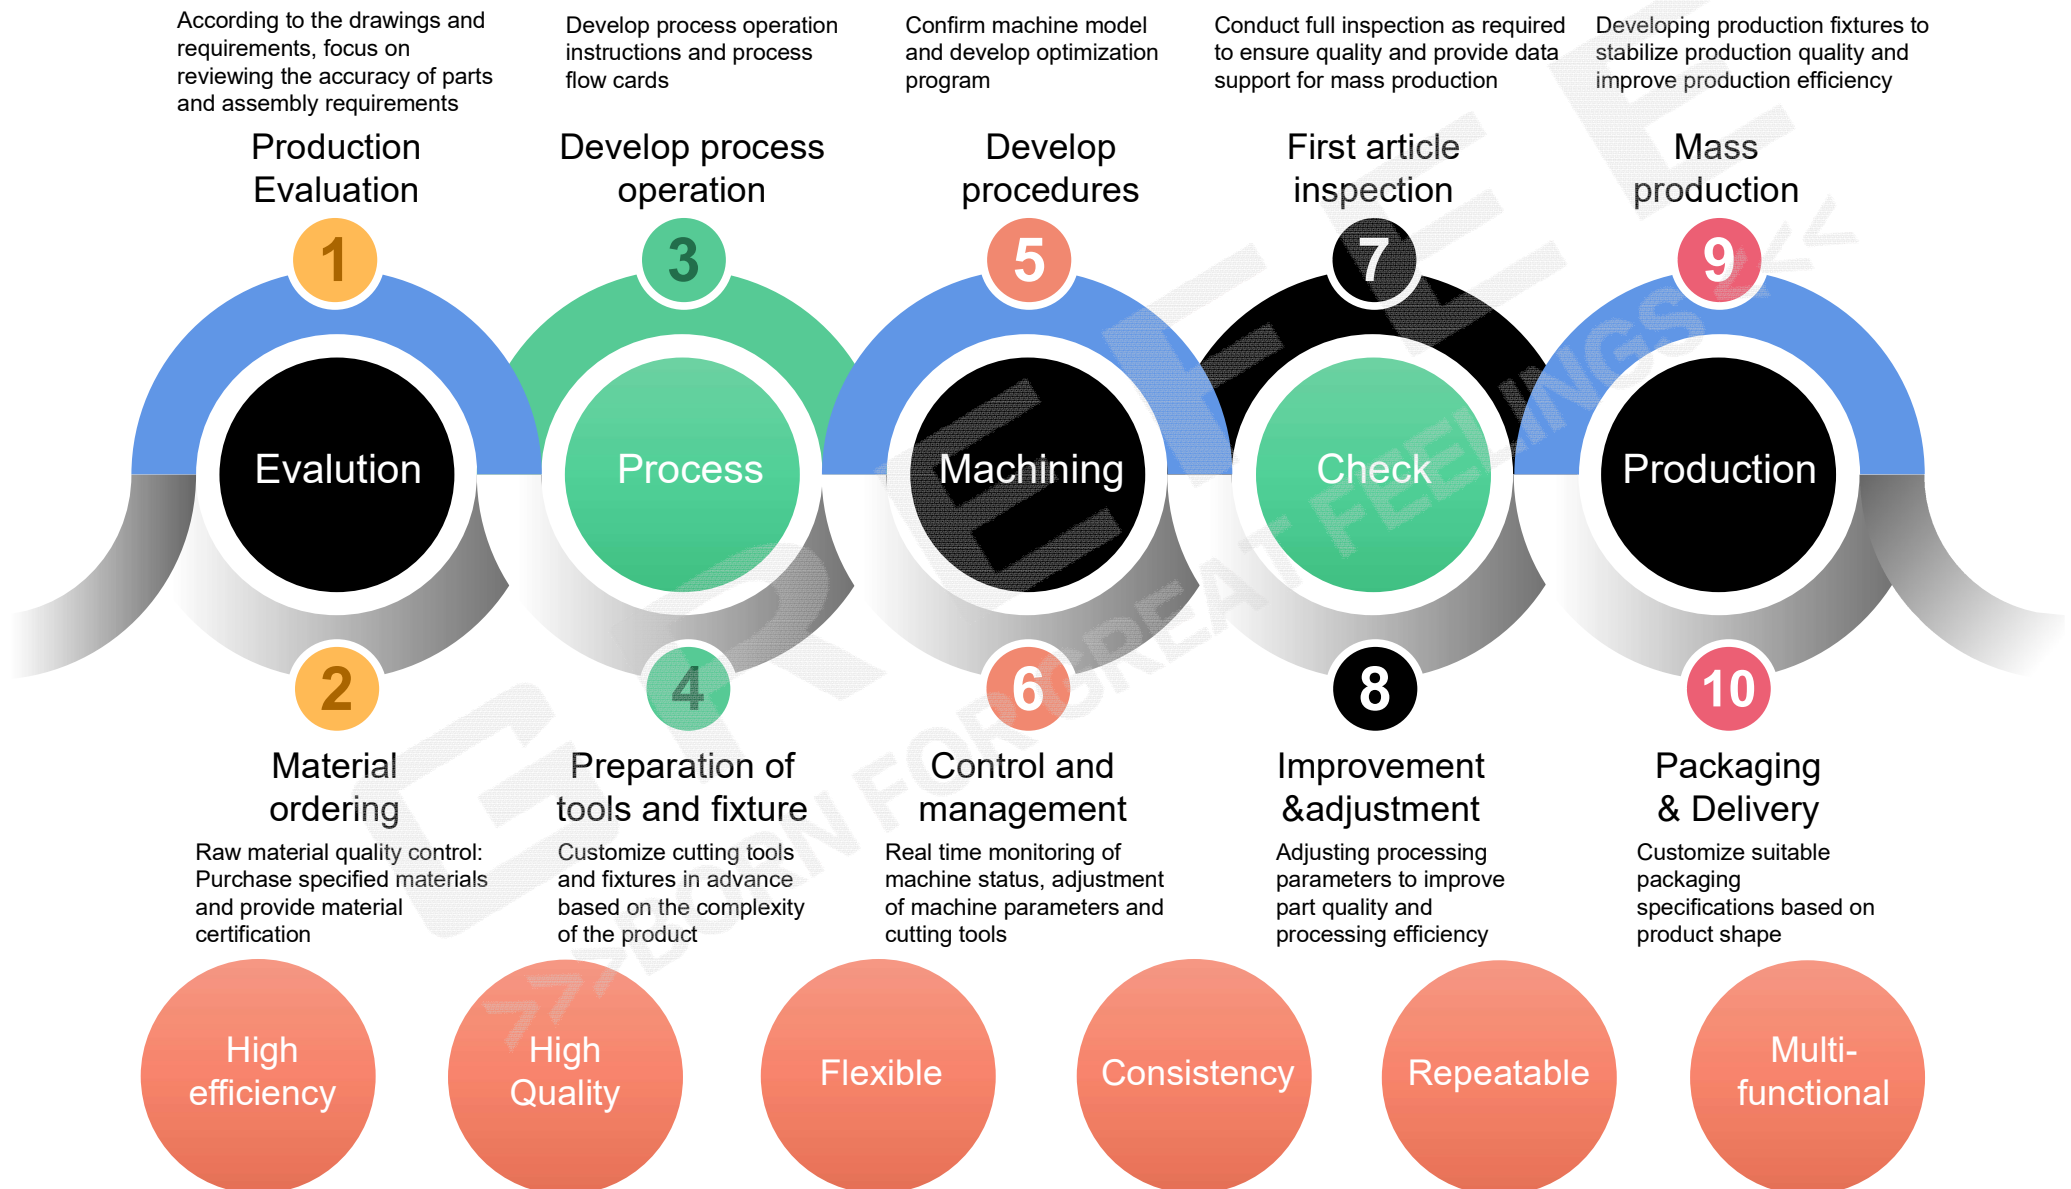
According to the drawings and requirements, focus on reviewing the accuracy of parts and assembly requirements

Develop process operation instructions and process flow cards

Confirm machine model and develop optimization program

Conduct full inspection as required to ensure quality and provide data support for mass production

Developing production fixtures to stabilize production quality and improve production efficiency

Production Evaluation

Develop process operation

Develop procedures

First article inspection

Mass production

1

3

5

7

9

Evalution

Process

Machining

Check

Production

2

4

6

8

10

Material ordering

Raw material quality control: Purchase specified materials and provide material certification

Preparation of tools and fixture

Customize cutting tools and fixtures in advance based on the complexity of the product

Control and management

Real time monitoring of machine status, adjustment of machine parameters and cutting tools

Improvement &adjustment

Adjusting processing parameters to improve part quality and processing efficiency

Packaging & Delivery

Customize suitable packaging specifications based on product shape

High efficiency

High Quality

Flexible

Consistency

Repeatable

Multi-functional